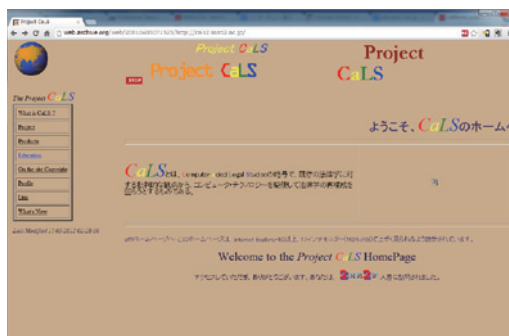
Project CaLS

web.archive.org/web/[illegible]/http://cals.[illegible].ac.jp/

Project CaLS

Project CaLS

Project
CaLS

The Project CaLS

What is CaLS ?
Project
Products
Education
On the die Copyright
People
Link
What's New

Last Modified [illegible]

ようこそ、CaLSのホーム

CaLSとは、Computer-aided Legal Studiesの略号で、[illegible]

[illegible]

Welcome to the Project CaLS HomePage

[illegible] 2 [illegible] 2 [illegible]